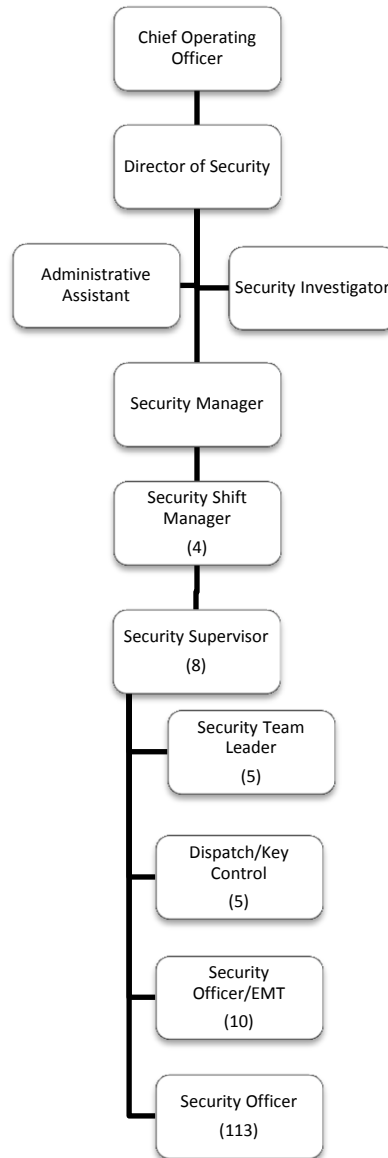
Chief Operating Officer

Director of Security

Administrative Assistant

Security Investigator

Security Manager

Security Shift Manager
(4)

Security Supervisor
(8)

Security Team Leader
(5)

Dispatch/Key Control
(5)

Security Officer/EMT
(10)

Security Officer
(113)